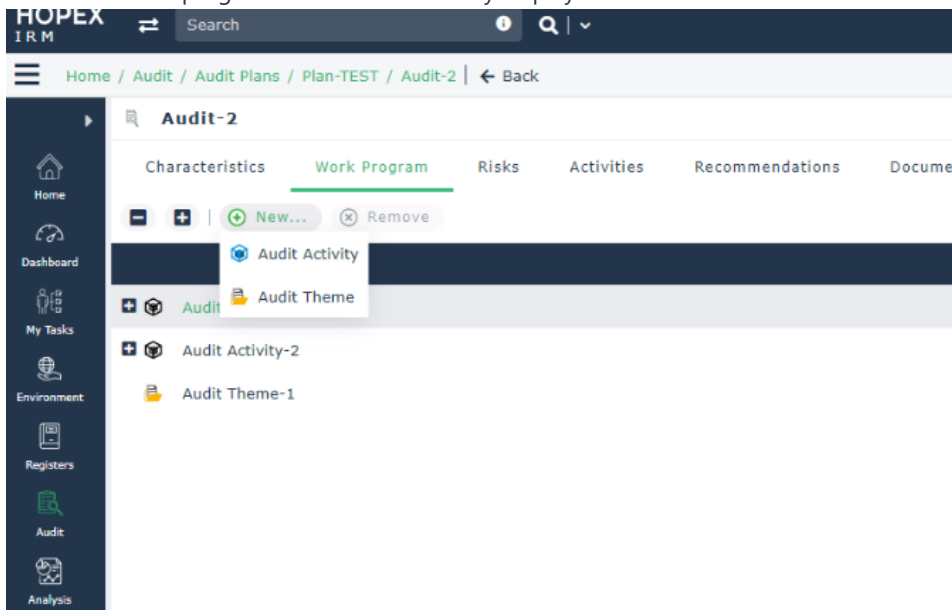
HOPEX
IRM

Search

Home / Audit / Audit Plans / Plan-TEST / Audit-2 | ← Back

Audit-2

Characteristics
Work Program
Risks
Activities
Recommendations
Docume

New...
Remove

Audit Activity
Audit Theme

Audit
Audit Activity-2
Audit Theme-1

Home
Dashboard
My Tasks
Environment
Registers
Audit
Analysis